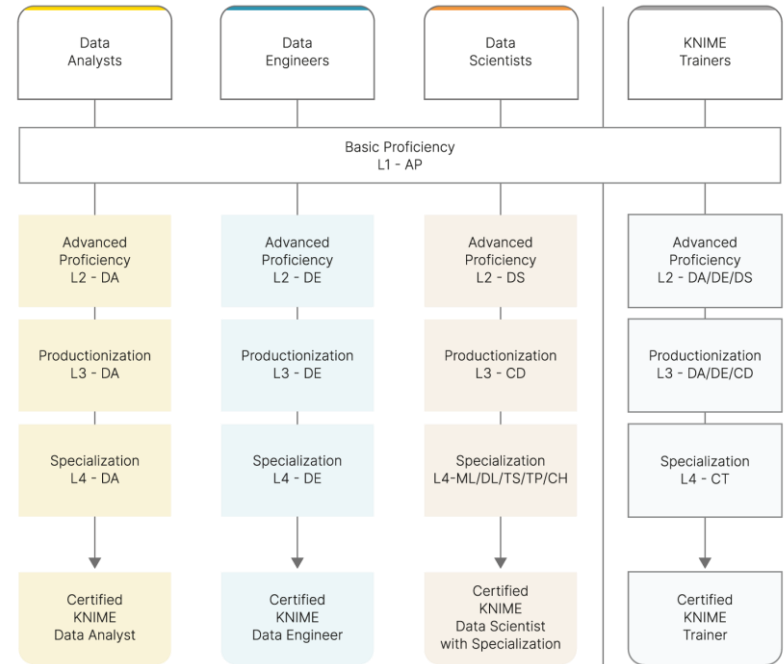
Data Analysts

Data Engineers

Data Scientists

KNIME Trainers

Basic Proficiency
L1 - AP

Advanced Proficiency
L2 - DA

Productionization
L3 - DA

Specialization
L4 - DA

Certified KNIME Data Analyst

Advanced Proficiency
L2 - DE

Productionization
L3 - DE

Specialization
L4 - DE

Certified KNIME Data Engineer

Advanced Proficiency
L2 - DS

Productionization
L3 - CD

Specialization
L4-ML/DL/TS/TP/CH

Certified KNIME Data Scientist with Specialization

Advanced Proficiency
L2 - DA/DE/DS

Productionization
L3 - DA/DE/CD

Specialization
L4 - CT

Certified KNIME Trainer